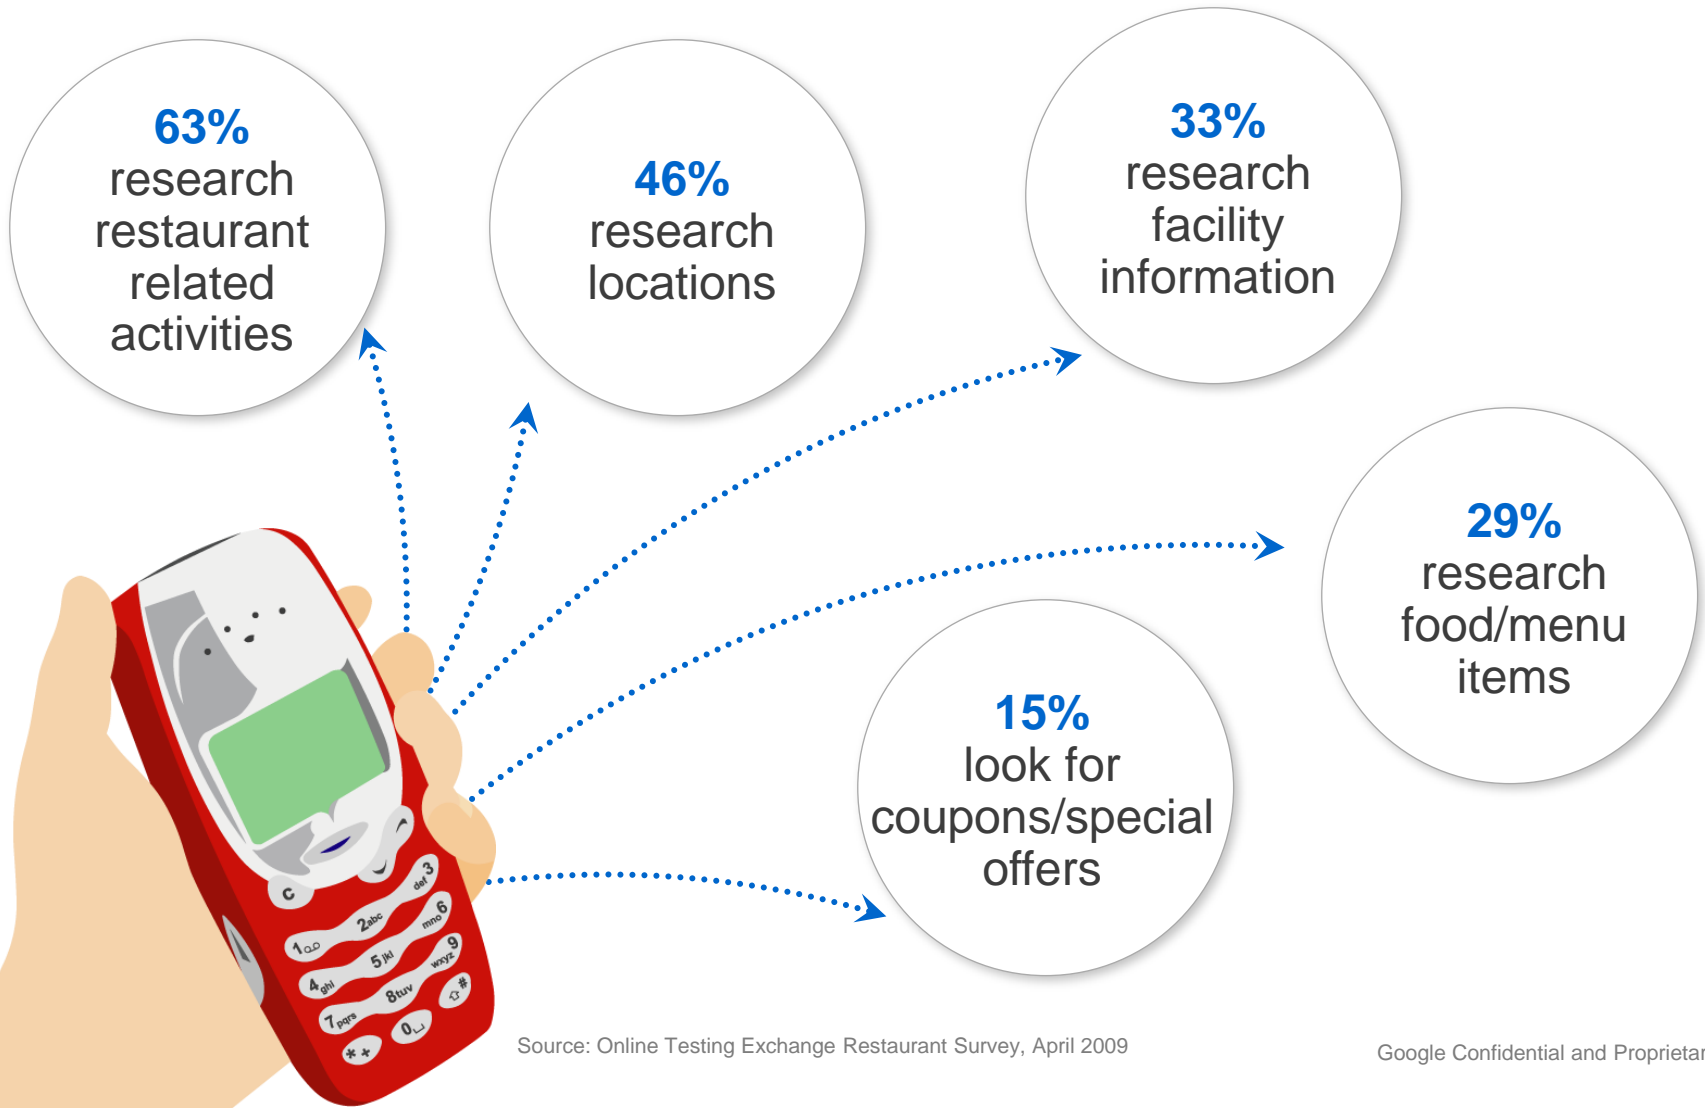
63%
research restaurant related activities

46%
research locations

33%
research facility information

29%
research food/menu items

15%
look for coupons/special offers

C
1
2abc
3def
4ghi
5jkl
6mno
7pqrs
8tuv
9wxyz
*+
0
#

Source: Online Testing Exchange Restaurant Survey, April 2009

Google Confidential and Proprietar